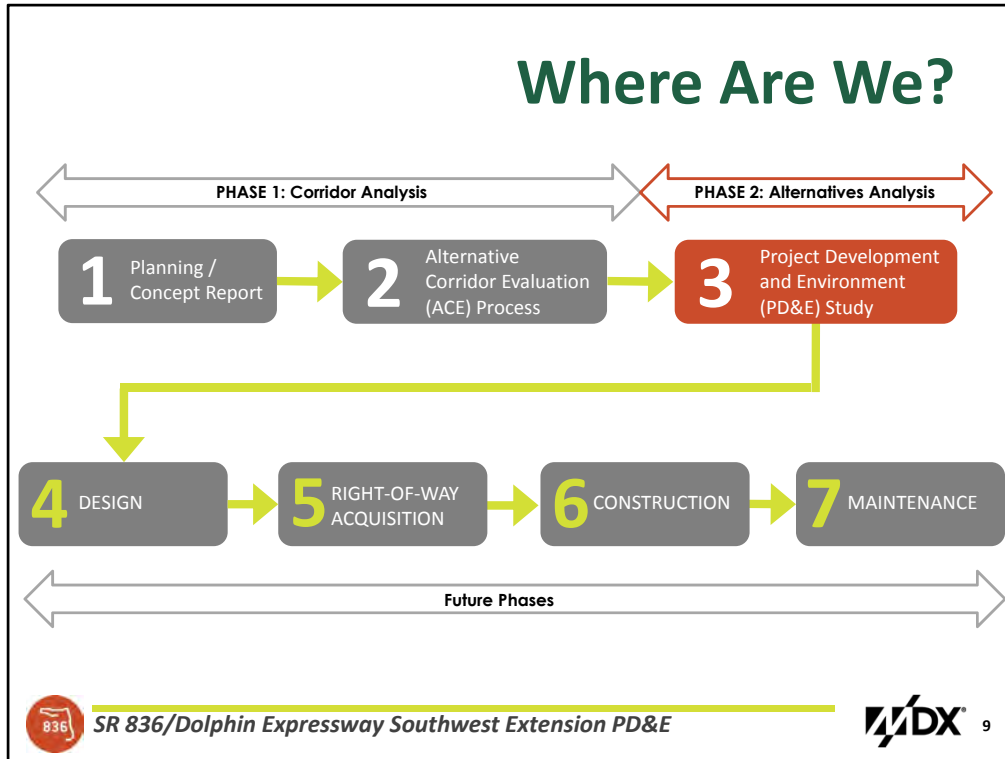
Where Are We?

PHASE 1: Corridor Analysis

PHASE 2: Alternatives Analysis

1 Planning / Concept Report

2 Alternative Corridor Evaluation (ACE) Process

3 Project Development and Environment (PD&E) Study

4 DESIGN

5 RIGHT-OF-WAY ACQUISITION

6 CONSTRUCTION

7 MAINTENANCE

Future Phases

836

SR 836/Dolphin Expressway Southwest Extension PD&E

MDX

9